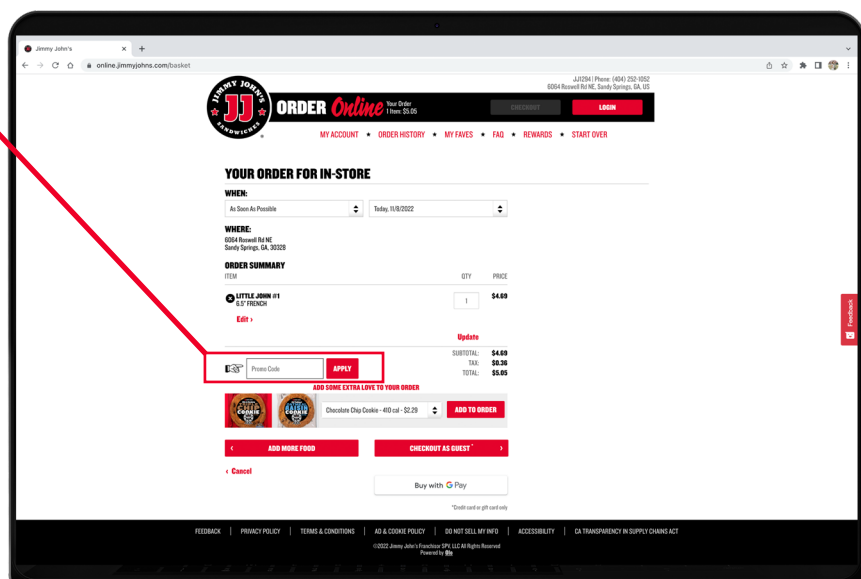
Jimmy John's

online.jimmyjohns.com/basket

JIMMY JOHN'S JJ SANDWICHES

ORDER Online

Your Order
1 Item: $5.05

CHECKOUT

LOGIN

JJ1294 | Phone: (404) 252-1052
6064 Roswell Rd NE, Sandy Springs, GA, US

MY ACCOUNT ★ ORDER HISTORY ★ MY FAVES ★ FAQ ★ REWARDS ★ START OVER

YOUR ORDER FOR IN-STORE

WHEN:

As Soon As Possible

Today, 11/8/2022

WHERE:
6064 Roswell Rd NE
Sandy Springs, GA, 30328

ORDER SUMMARY

| ITEM | QTY | PRICE |
|---|---|---|
| LITTLE JOHN #1 8.5" FRENCH | 1 | $4.69 |

Edit ›

Update

SUBTOTAL: $4.69
TAX: $0.36
TOTAL: $5.05

Promo Code

APPLY

ADD SOME EXTRA LOVE TO YOUR ORDER

COOKIE

COOKIE

Chocolate Chip Cookie - 410 cal - $2.29

ADD TO ORDER

‹ ADD MORE FOOD

CHECKOUT AS GUEST* ›

‹ Cancel

Buy with G Pay

*Credit card or gift card only

Feedback

FEEDBACK | PRIVACY POLICY | TERMS & CONDITIONS | AD & COOKIE POLICY | DO NOT SELL MY INFO | ACCESSIBILITY | CA TRANSPARENCY IN SUPPLY CHAINS ACT

©2022 Jimmy John's Franchisor SPV, LLC All Rights Reserved
Powered by Olo